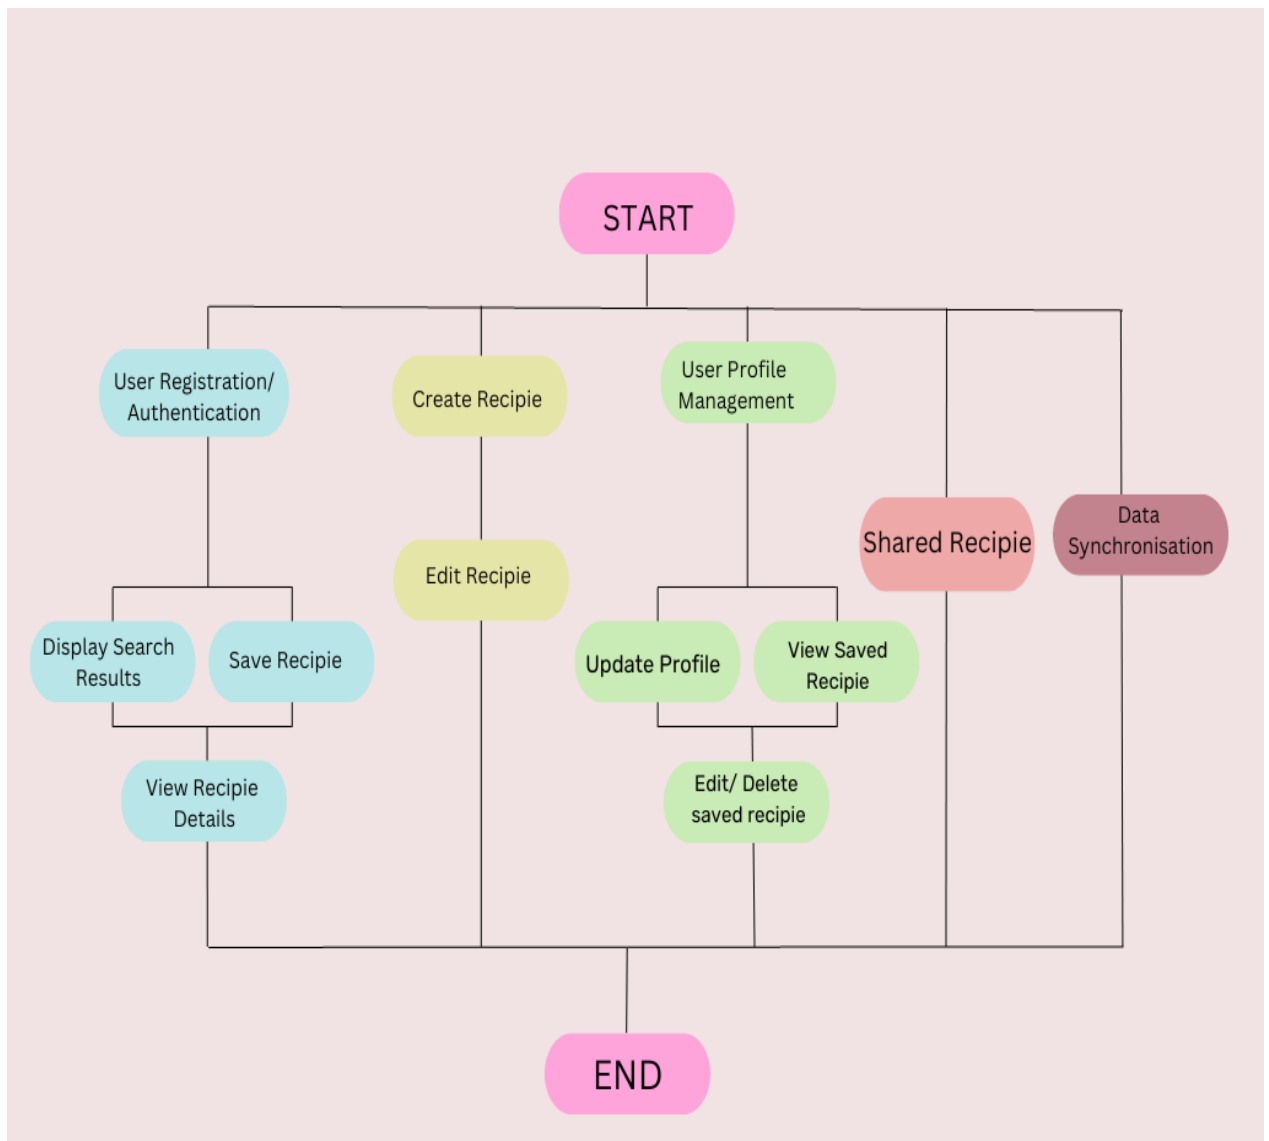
START

User Registration/ Authentication

Create Recipie

User Profile Management

Shared Recipie

Data Synchronisation

Edit Recipie

Display Search Results

Save Recipie

Update Profile

View Saved Recipie

View Recipie Details

Edit/ Delete saved recipie

END